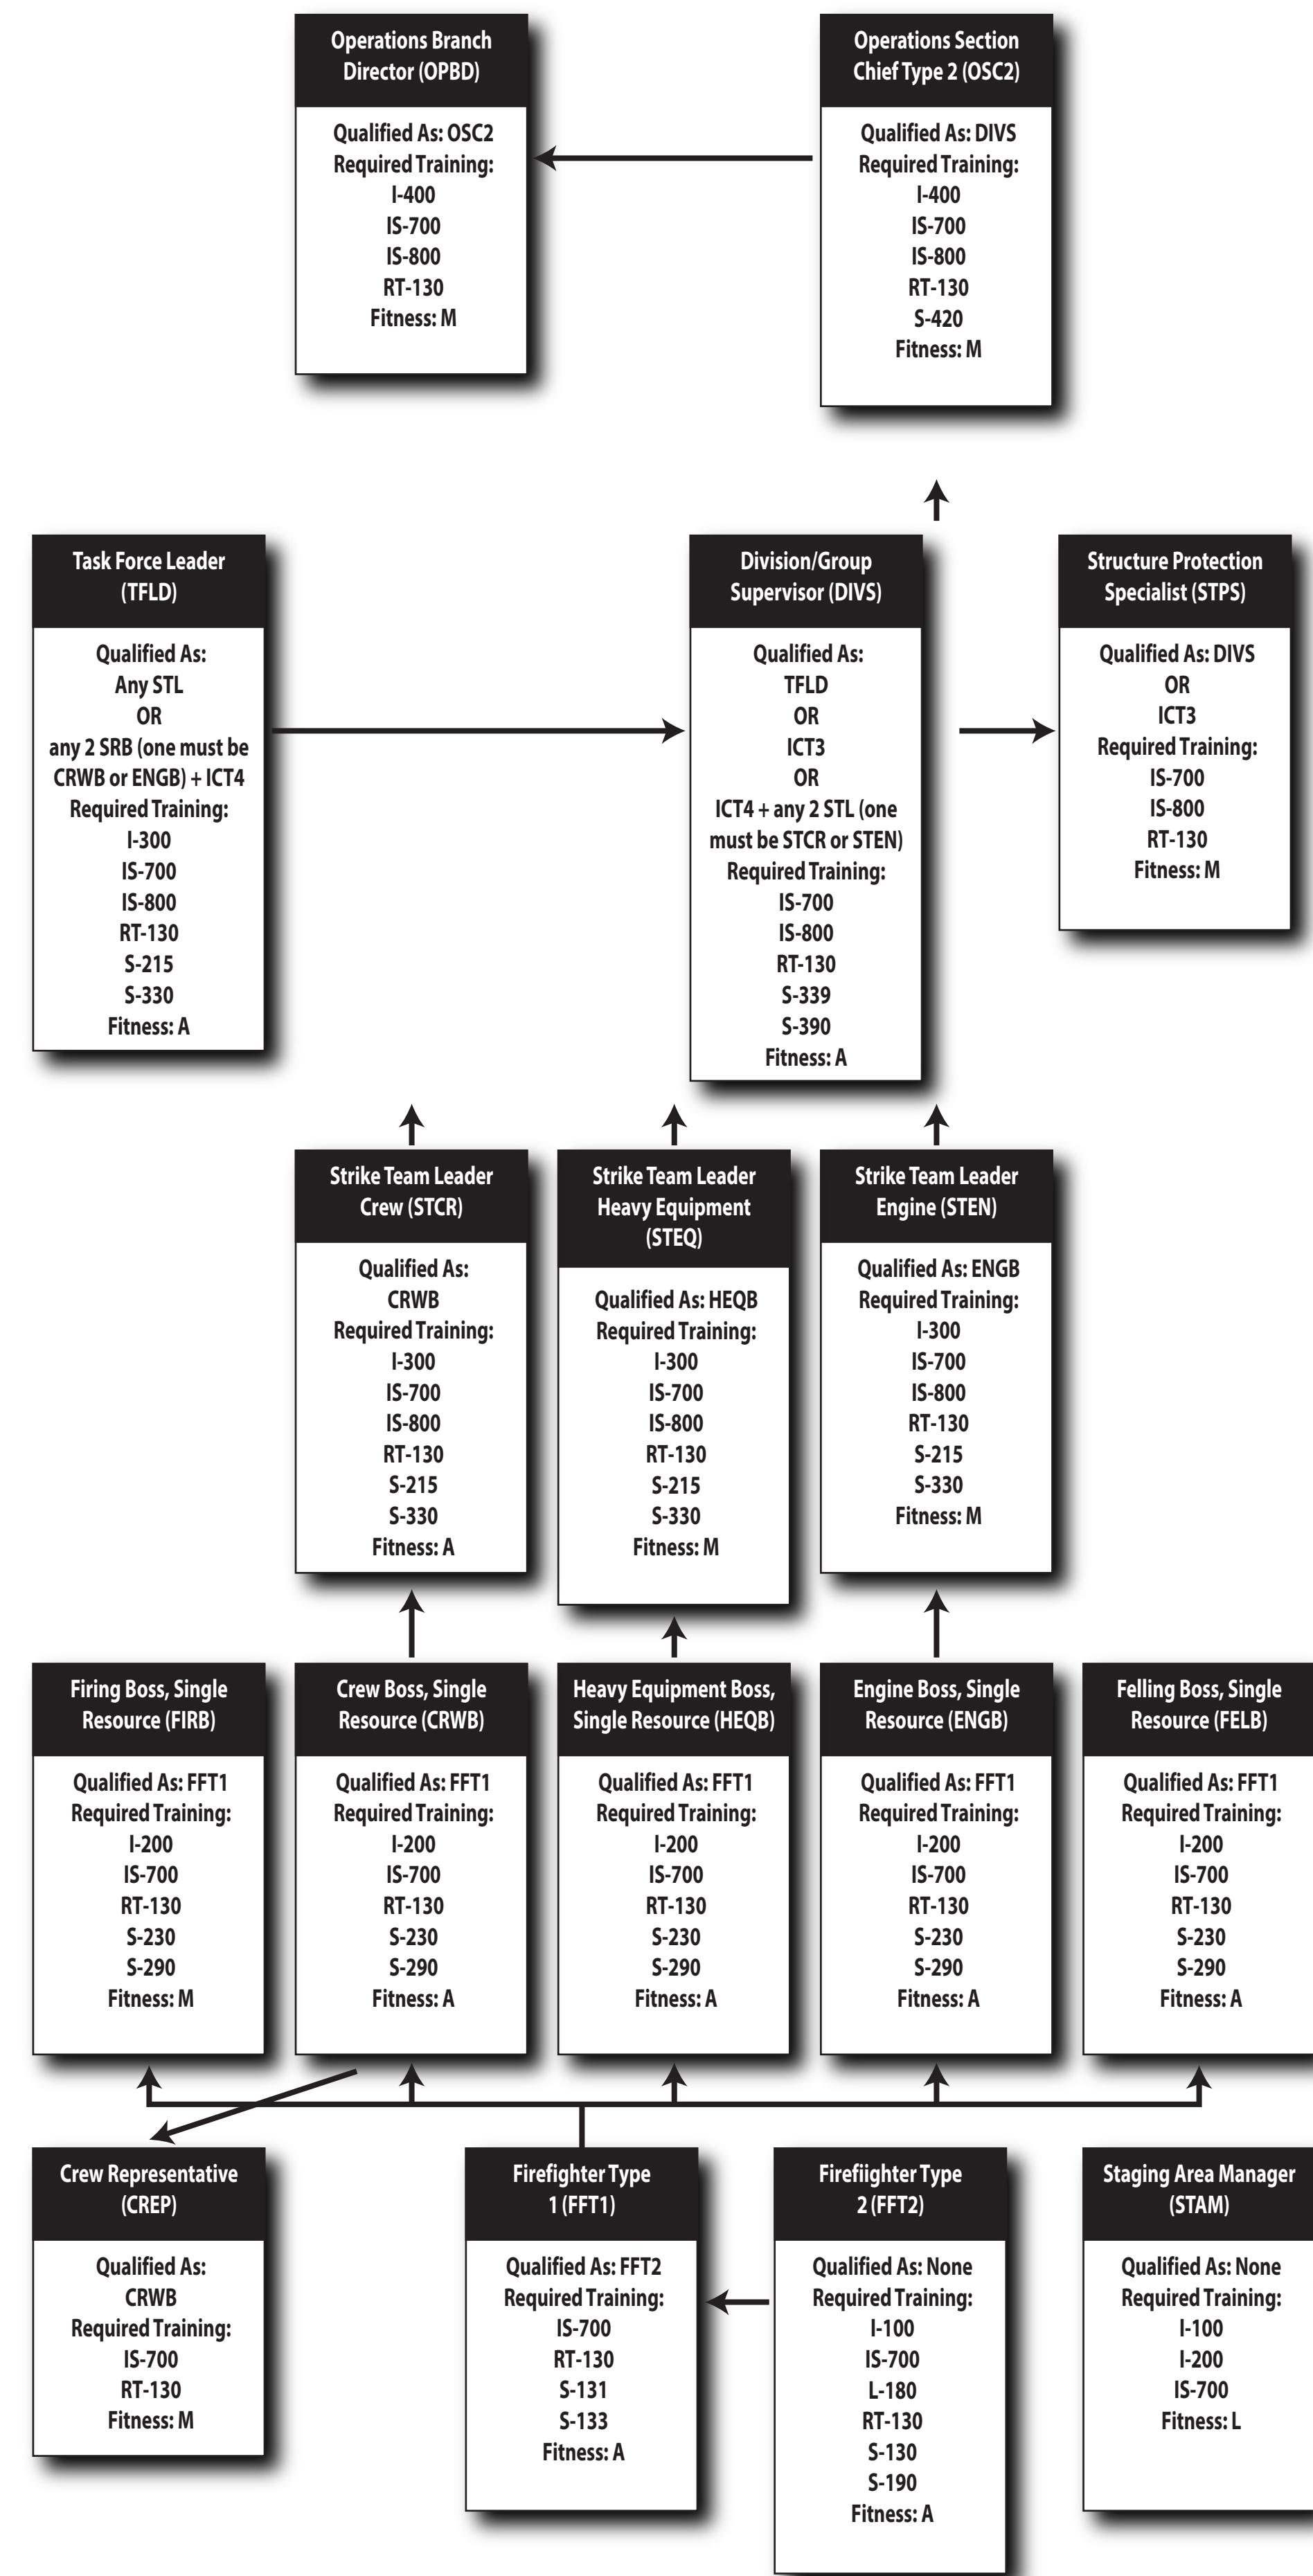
Operations Branch Director (OPBD)

Qualified As: OSC2
Required Training:
I-400
IS-700
IS-800
RT-130
Fitness: M

Operations Section Chief Type 2 (OSC2)

Qualified As: DIVS
Required Training:
I-400
IS-700
IS-800
RT-130
S-420
Fitness: M

Task Force Leader (TFLD)

Qualified As:
Any STL
OR
any 2 SRB (one must be CRWB or ENGB) + ICT4
Required Training:
I-300
IS-700
IS-800
RT-130
S-215
S-330
Fitness: A

Division/Group Supervisor (DIVS)

Qualified As:
TFLD
OR
ICT3
OR
ICT4 + any 2 STL (one must be STCR or STEN)
Required Training:
IS-700
IS-800
RT-130
S-339
S-390
Fitness: A

Structure Protection Specialist (STPS)

Qualified As: DIVS
OR
ICT3
Required Training:
IS-700
IS-800
RT-130
Fitness: M

Strike Team Leader Crew (STCR)

Qualified As:
CRWB
Required Training:
I-300
IS-700
IS-800
RT-130
S-215
S-330
Fitness: A

Strike Team Leader Heavy Equipment (STEQ)

Qualified As: HEQB
Required Training:
I-300
IS-700
IS-800
RT-130
S-215
S-330
Fitness: M

Strike Team Leader Engine (STEN)

Qualified As: ENGB
Required Training:
I-300
IS-700
IS-800
RT-130
S-215
S-330
Fitness: M

Firing Boss, Single Resource (FIRB)

Qualified As: FFT1
Required Training:
I-200
IS-700
RT-130
S-230
S-290
Fitness: M

Crew Boss, Single Resource (CRWB)

Qualified As: FFT1
Required Training:
I-200
IS-700
RT-130
S-230
S-290
Fitness: A

Heavy Equipment Boss, Single Resource (HEQB)

Qualified As: FFT1
Required Training:
I-200
IS-700
RT-130
S-230
S-290
Fitness: A

Engine Boss, Single Resource (ENGB)

Qualified As: FFT1
Required Training:
I-200
IS-700
RT-130
S-230
S-290
Fitness: A

Felling Boss, Single Resource (FELB)

Qualified As: FFT1
Required Training:
I-200
IS-700
RT-130
S-230
S-290
Fitness: A

Crew Representative (CREP)

Qualified As:
CRWB
Required Training:
IS-700
RT-130
Fitness: M

Firefighter Type 1 (FFT1)

Qualified As: FFT2
Required Training:
IS-700
RT-130
S-131
S-133
Fitness: A

Firefiighter Type 2 (FFT2)

Qualified As: None
Required Training:
I-100
IS-700
L-180
RT-130
S-130
S-190
Fitness: A

Staging Area Manager (STAM)

Qualified As: None
Required Training:
I-100
I-200
IS-700
Fitness: L